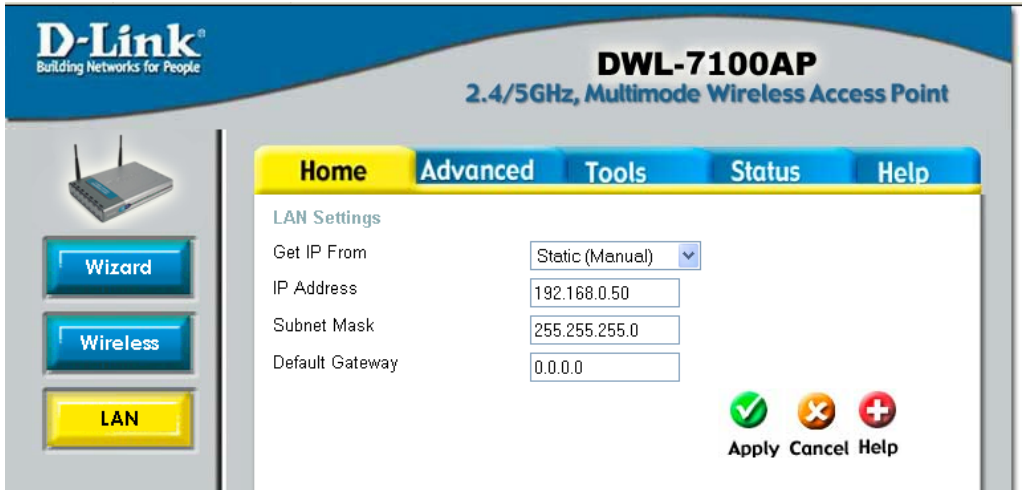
D-Link
Building Networks for People

DWL-7100AP
2.4/5GHz, Multimode Wireless Access Point

Home | Advanced | Tools | Status | Help

Wizard
Wireless
LAN

LAN Settings

| | |
|---|---|
| Get IP From | Static (Manual) |
| IP Address | 192.168.0.50 |
| Subnet Mask | 255.255.255.0 |
| Default Gateway | 0.0.0.0 |

Apply Cancel Help